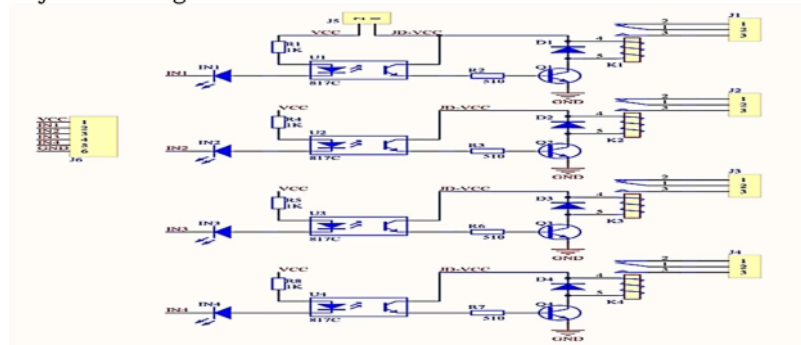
J5
VCC
JD-VCC
R1
1K
U1
817C
IN1
IN1
R2
510
D1
Q1
GND
K1
J1

VCC
IN1
IN2
IN3
IN4
GND
J6

VCC
R4
1K
U2
817C
IN2
IN2
JD-VCC
R3
510
D2
Q2
GND
K2
J2

VCC
R5
1K
U3
817C
IN3
IN3
JD-VCC
R6
510
D3
Q3
GND
K3
J3

VCC
R8
1K
U4
817C
IN4
IN4
JD-VCC
R7
510
D4
Q4
GND
K4
J4